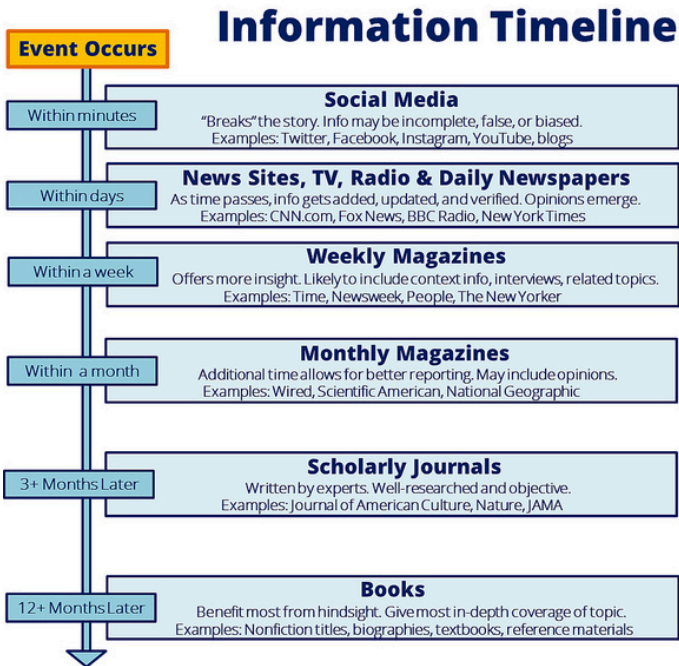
Information Timeline

Event Occurs

Within minutes

Social Media
"Breaks" the story. Info may be incomplete, false, or biased.
Examples: Twitter, Facebook, Instagram, YouTube, blogs

Within days

News Sites, TV, Radio & Daily Newspapers
As time passes, info gets added, updated, and verified. Opinions emerge.
Examples: CNN.com, Fox News, BBC Radio, New York Times

Within a week

Weekly Magazines
Offers more insight. Likely to include context info, interviews, related topics.
Examples: Time, Newsweek, People, The New Yorker

Within a month

Monthly Magazines
Additional time allows for better reporting. May include opinions.
Examples: Wired, Scientific American, National Geographic

3+ Months Later

Scholarly Journals
Written by experts. Well-researched and objective.
Examples: Journal of American Culture, Nature, JAMA

12+ Months Later

Books
Benefit most from hindsight. Give most in-depth coverage of topic.
Examples: Nonfiction titles, biographies, textbooks, reference materials